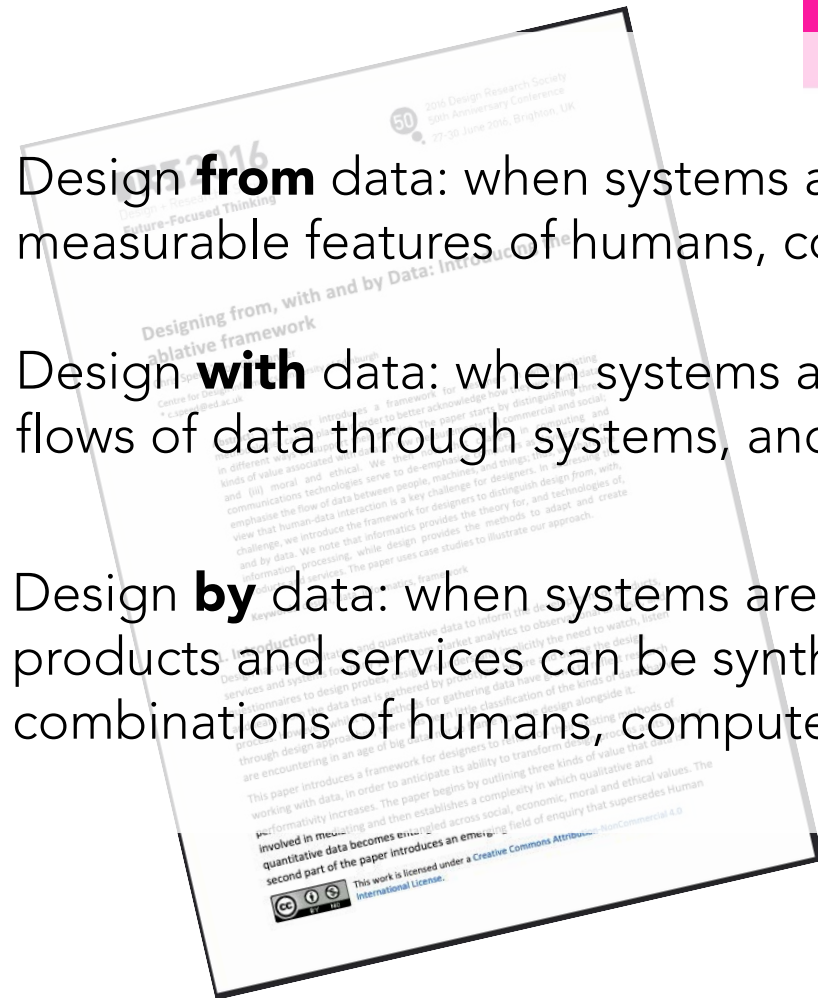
Design **from** data: when systems a
measurable features of humans, co

Design **with** data: when systems a
flows of data through systems, and

Design **by** data: when systems are
products and services can be synth
combinations of humans, compute

2016 Design Research Society
50th Anniversary Conference
27–30 June 2016, Brighton, UK

DRS 2016
Design + Research + Society
Future-Focused Thinking

Designing from, with and by Data: Introducing the ablative framework

Keywords: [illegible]

Introduction

This paper introduces a framework for designers to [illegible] working with data, in order to anticipate its ability to transform design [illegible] performativity increases. The paper begins by outlining three kinds of value that data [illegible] involved in mediating and then establishes a complexity in which qualitative and quantitative data becomes entangled across social, economic, moral and ethical values. The second part of the paper introduces an emerging field of enquiry that supersedes Human

This work is licensed under a Creative Commons Attribution-NonCommercial 4.0 International License.